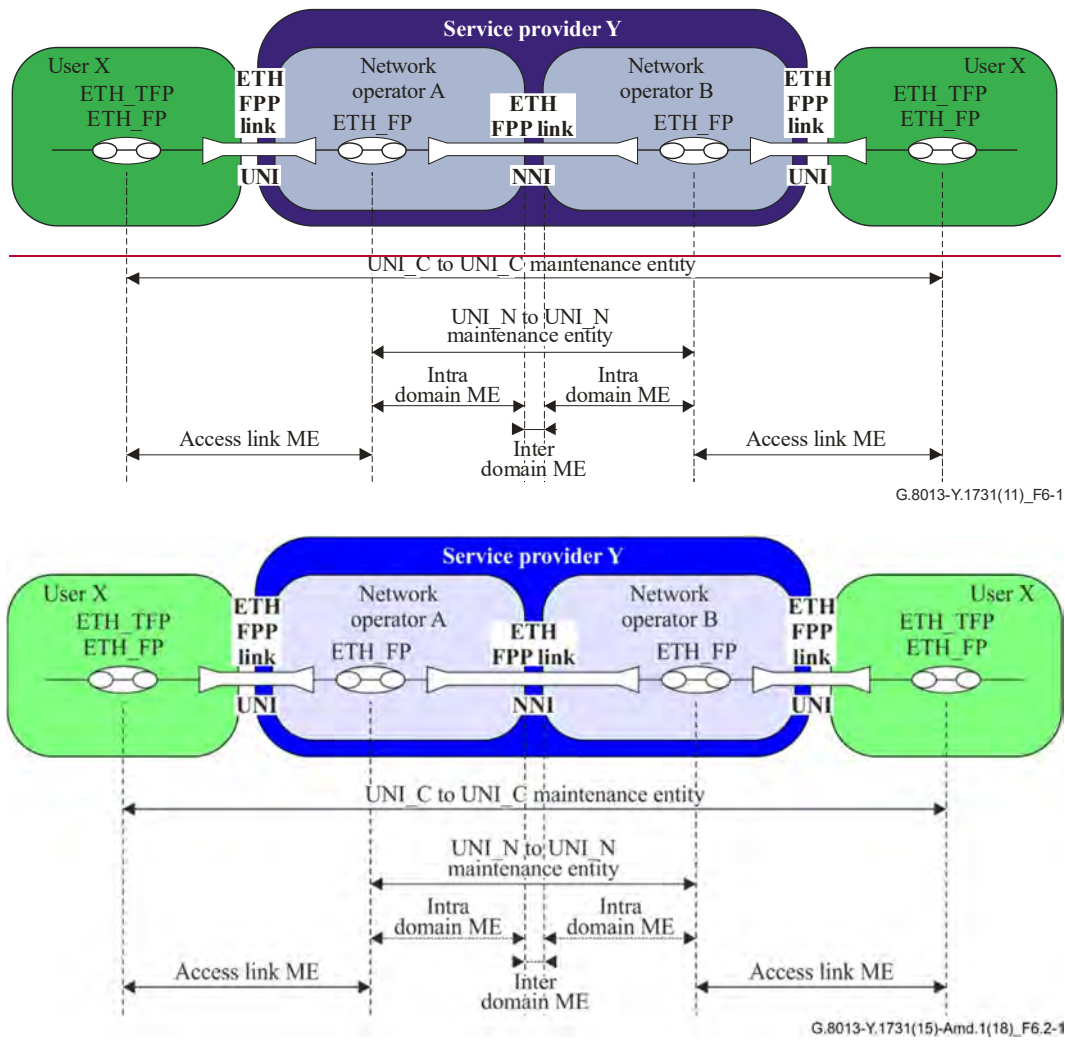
Service provider Y

User X
ETH_TFP
ETH_FP

ETH
FPP
link

UNI

Network
operator A
ETH_FP

ETH
FPP link

NNI

Network
operator B
ETH_FP

ETH
FPP
link

UNI

User X
ETH_TFP
ETH_FP

UNI_C to UNI_C maintenance entity

UNI_N to UNI_N
maintenance entity

Intra
domain ME

Intra
domain ME

Access link ME

Inter
domain ME

Access link ME

G.8013-Y.1731(11)_F6-1

Service provider Y

User X
ETH_TFP
ETH_FP

ETH
FPP
link

UNI

Network
operator A
ETH_FP

ETH
FPP link

NNI

Network
operator B
ETH_FP

ETH
FPP
link

UNI

User X
ETH_TFP
ETH_FP

UNI_C to UNI_C maintenance entity

UNI_N to UNI_N
maintenance entity

Intra
domain ME

Intra
domain ME

Access link ME

Inter
domain ME

Access link ME

G.8013-Y.1731(15)-Amd.1(18)_F6.2-1